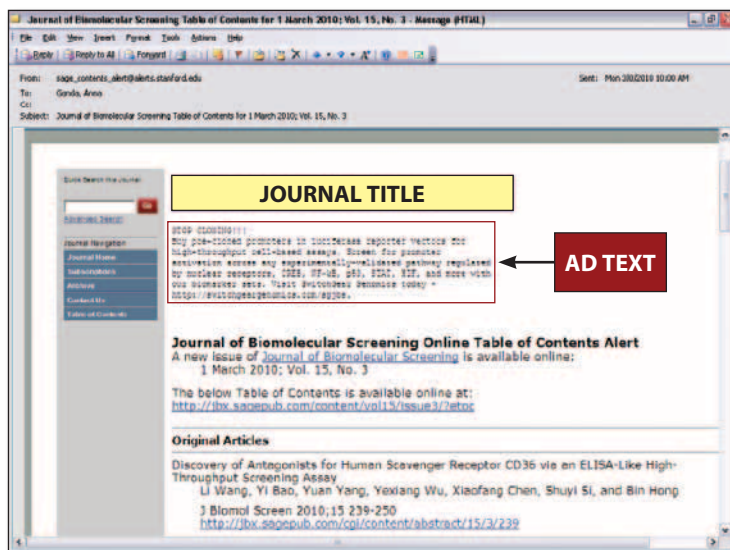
Journal of Biomolecular Screening Table of Contents for 1 March 2010; Vol. 15, No. 3 - Message (HTML)

File Edit View Insert Format Tools Actions Help

Reply | Reply to All | Forward

From: sage_contents_alert@alerts.stanford.edu
To: Gondo, Anna
Cc:
Subject: Journal of Biomolecular Screening Table of Contents for 1 March 2010; Vol. 15, No. 3

Sent: Mon 3/8/2010 10:00 AM

Quick Search this Journal

Go

Advanced Search

Journal Navigation
Journal Home
Subscriptions
Archive
Contact Us
Table of Contents

JOURNAL TITLE

STOP CLONING!!!
Buy pre-cloned promoters in luciferase reporter vectors for high-throughput cell-based assays. Screen for promoter activation across any experimentally-validated pathway regulated by nuclear receptors, CREB, NF-kB, p53, STAT, E2F, and more with our promoter sets. Visit SwitchGear Genomics today - https://switchgeargenomics.com/sgjbs.

AD TEXT

Journal of Biomolecular Screening Online Table of Contents Alert
A new issue of Journal of Biomolecular Screening is available online:
1 March 2010; Vol. 15, No. 3

The below Table of Contents is available online at:
http://jbx.sagepub.com/content/vol15/issue3/?etoc

Original Articles

Discovery of Antagonists for Human Scavenger Receptor CD36 via an ELISA-Like High-Throughput Screening Assay
Li Wang, Yi Bao, Yuan Yang, Yexiang Wu, Xiaofang Chen, Shuyi Si, and Bin Hong

J Biomol Screen 2010;15 239-250
http://jbx.sagepub.com/cgi/content/abstract/15/3/239